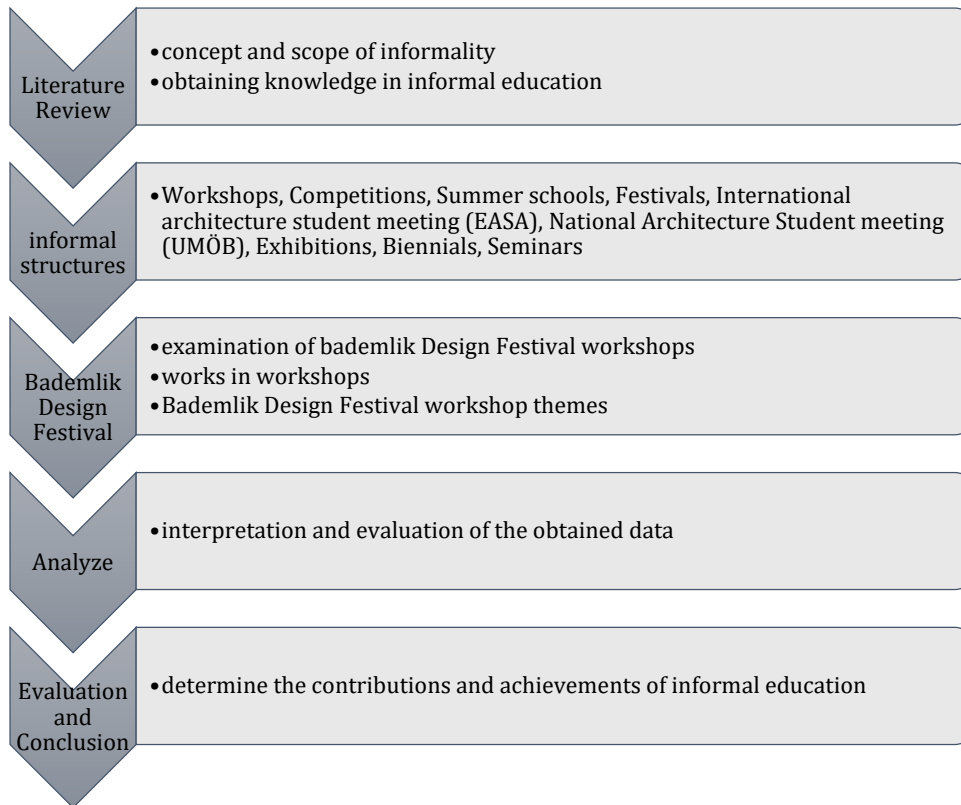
Literature Review

• concept and scope of informality
• obtaining knowledge in informal education

informal structures

• Workshops, Competitions, Summer schools, Festivals, International architecture student meeting (EASA), National Architecture Student meeting (UMÖB), Exhibitions, Biennials, Seminars

Bademlik Design Festival

• examination of bademlik Design Festival workshops
• works in workshops
• Bademlik Design Festival workshop themes

Analyze

• interpretation and evaluation of the obtained data

Evaluation and Conclusion

• determine the contributions and achievements of informal education